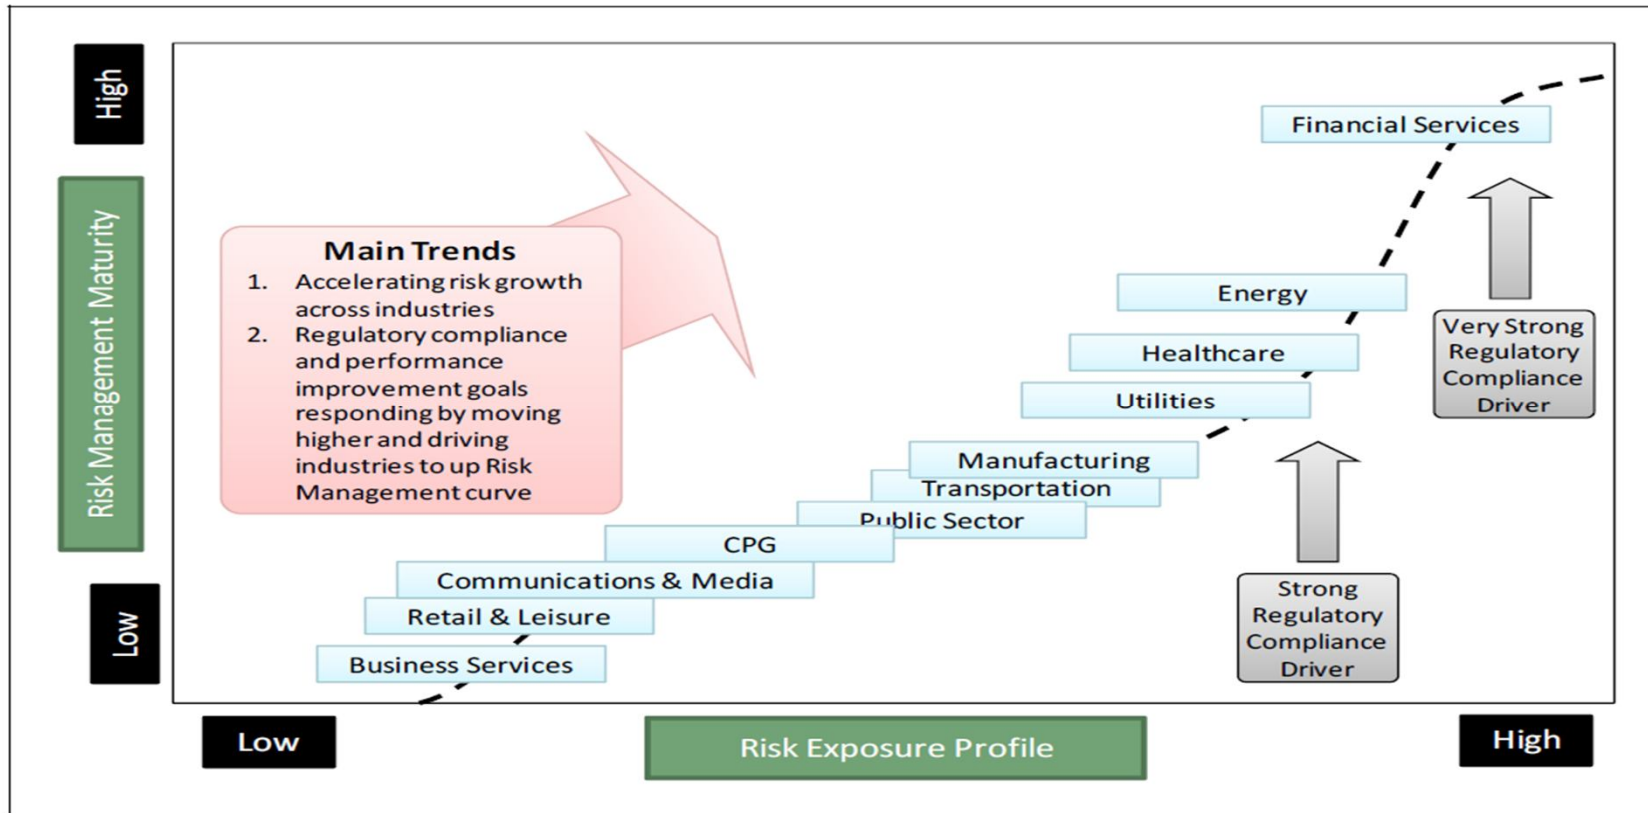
High

Risk Management Maturity

Low

Main Trends
1. Accelerating risk growth across industries
2. Regulatory compliance and performance improvement goals responding by moving higher and driving industries to up Risk Management curve

Financial Services

Energy

Healthcare

Utilities

Very Strong Regulatory Compliance Driver

Manufacturing

Transportation

Public Sector

CPG

Communications & Media

Retail & Leisure

Business Services

Strong Regulatory Compliance Driver

Low

Risk Exposure Profile

High